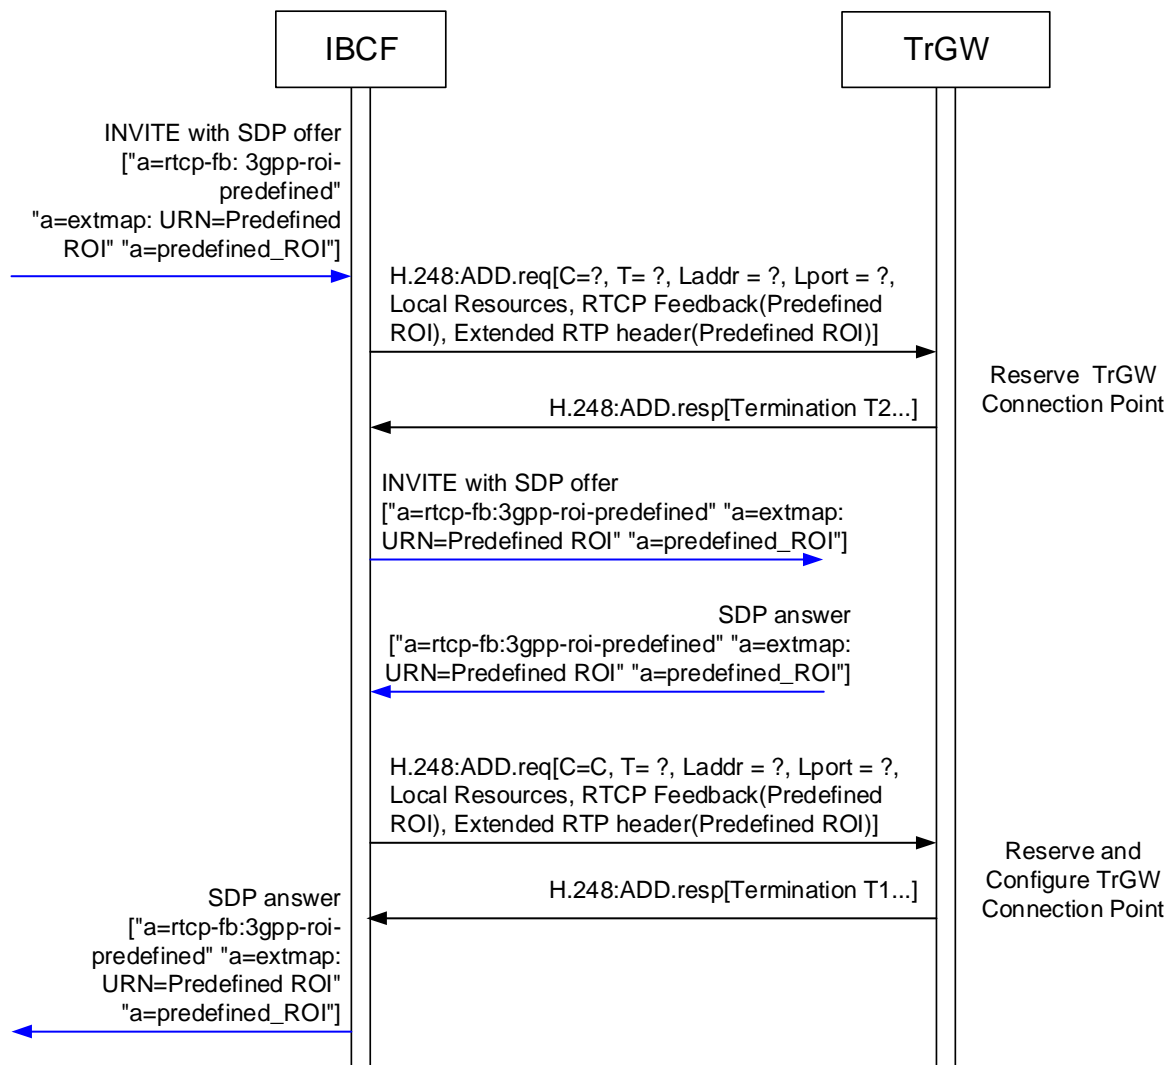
IBCF

TrGW

INVITE with SDP offer ["a=rtcp-fb: 3gpp-roi-predefined" "a=extmap: URN=Predefined ROI" "a=predefined_ROI"]

H.248:ADD.req[C=?, T= ?, Laddr = ?, Lport = ?, Local Resources, RTCP Feedback(Predefined ROI), Extended RTP header(Predefined ROI)]

Reserve TrGW Connection Point

H.248:ADD.resp[Termination T2...]

INVITE with SDP offer ["a=rtcp-fb:3gpp-roi-predefined" "a=extmap: URN=Predefined ROI" "a=predefined_ROI"]

SDP answer ["a=rtcp-fb:3gpp-roi-predefined" "a=extmap: URN=Predefined ROI" "a=predefined_ROI"]

H.248:ADD.req[C=C, T= ?, Laddr = ?, Lport = ?, Local Resources, RTCP Feedback(Predefined ROI), Extended RTP header(Predefined ROI)]

Reserve and Configure TrGW Connection Point

H.248:ADD.resp[Termination T1...]

SDP answer ["a=rtcp-fb:3gpp-roi-predefined" "a=extmap: URN=Predefined ROI" "a=predefined_ROI"]